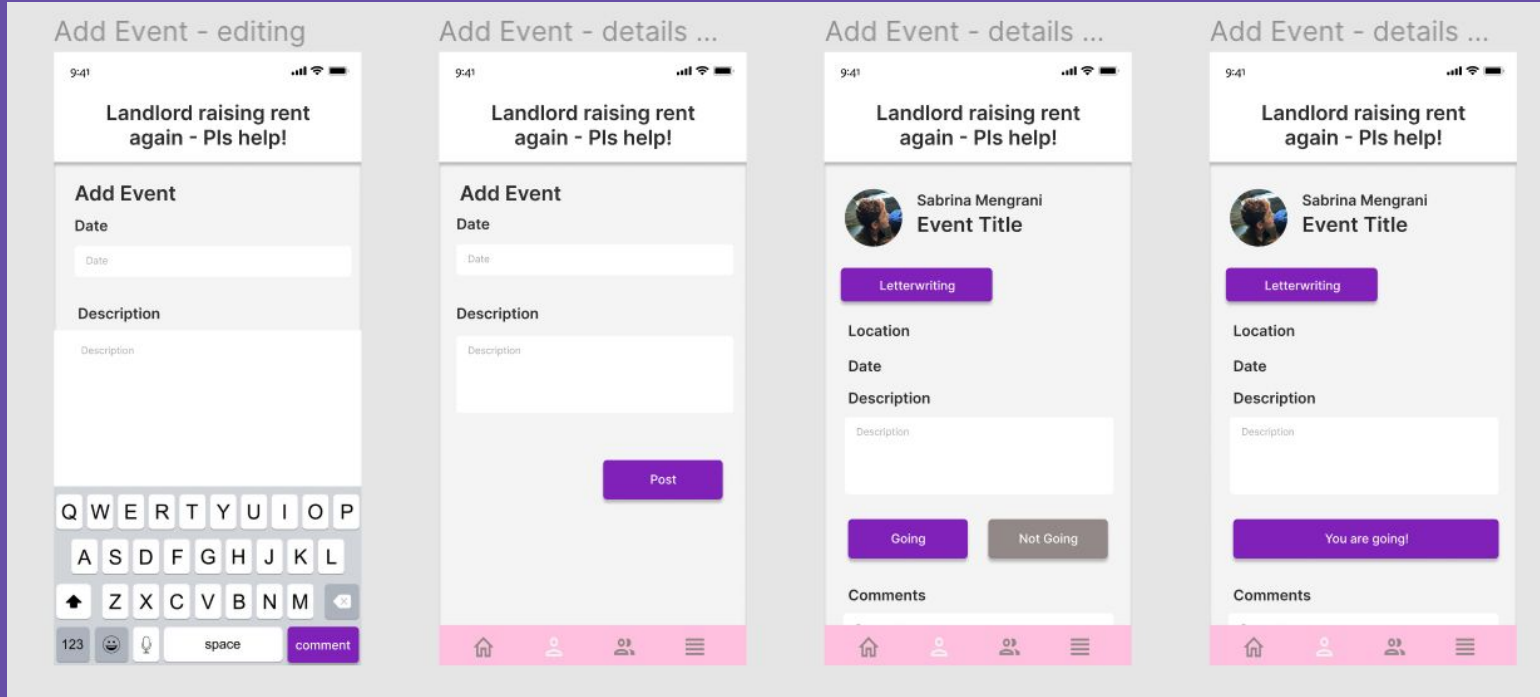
Add Event - editing

9:41

Landlord raising rent again - Pls help!

Add Event

Date

Date

Description

Description

Q W E R T Y U I O P

A S D F G H J K L

Z X C V B N M

123

space

comment

Add Event - details ...

9:41

Landlord raising rent again - Pls help!

Add Event

Date

Date

Description

Description

Post

Add Event - details ...

9:41

Landlord raising rent again - Pls help!

Sabrina Mengrani

Event Title

Letterwriting

Location

Date

Description

Description

Going

Not Going

Comments

Add Event - details ...

9:41

Landlord raising rent again - Pls help!

Sabrina Mengrani

Event Title

Letterwriting

Location

Date

Description

Description

You are going!

Comments